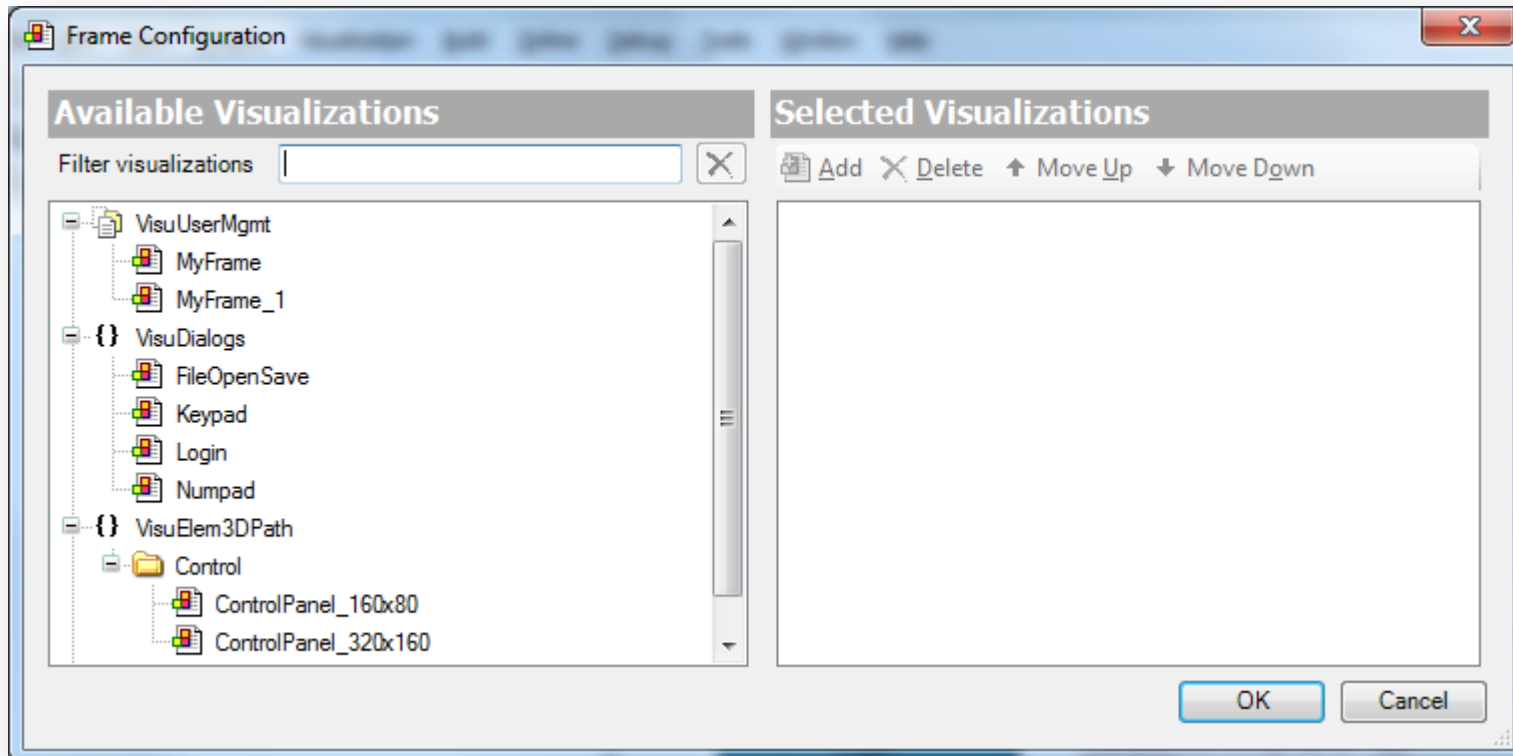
Frame Configuration

Available Visualizations

Filter visualizations

VisuUserMgmt
MyFrame
MyFrame_1
VisuDialogs
FileOpenSave
Keypad
Login
Numpad
VisuElem3DPath
Control
ControlPanel_160x80
ControlPanel_320x160

Selected Visualizations

Add Delete Move Up Move Down

OK Cancel